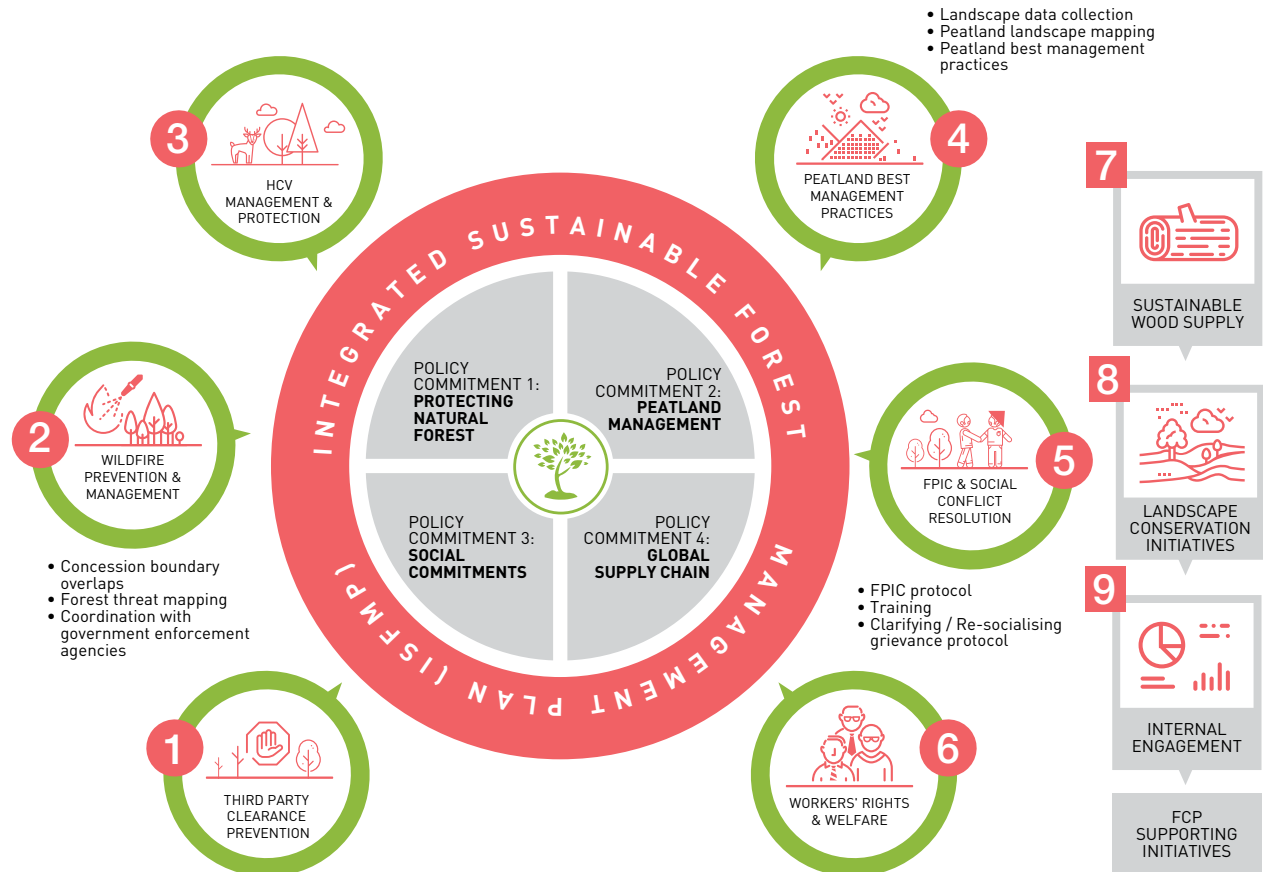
• Landscape data collection
• Peatland landscape mapping
• Peatland best management practices

3
HCV MANAGEMENT & PROTECTION

4
PEATLAND BEST MANAGEMENT PRACTICES

7
SUSTAINABLE WOOD SUPPLY

INTEGRATED SUSTAINABLE FOREST MANAGEMENT PLAN (ISFMP)

POLICY COMMITMENT 1: **PROTECTING NATURAL FOREST**

POLICY COMMITMENT 2: **PEATLAND MANAGEMENT**

POLICY COMMITMENT 3: **SOCIAL COMMITMENTS**

POLICY COMMITMENT 4: **GLOBAL SUPPLY CHAIN**

2
WILDFIRE PREVENTION & MANAGEMENT

• Concession boundary overlaps
• Forest threat mapping
• Coordination with government enforcement agencies

8
LANDSCAPE CONSERVATION INITIATIVES

5
FPIC & SOCIAL CONFLICT RESOLUTION

• FPIC protocol
• Training
• Clarifying / Re-socialising grievance protocol

9
INTERNAL ENGAGEMENT

1
THIRD PARTY CLEARANCE PREVENTION

6
WORKERS' RIGHTS & WELFARE

FCP SUPPORTING INITIATIVES